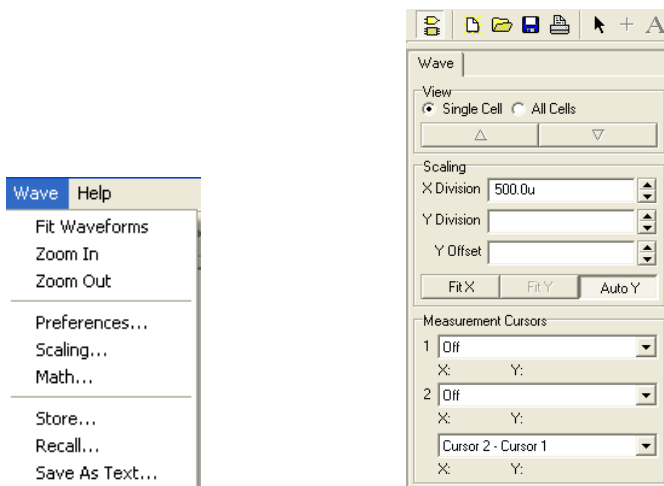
Wave Help
Fit Waveforms
Zoom In
Zoom Out
Preferences...
Scaling...
Math...
Store...
Recall...
Save As Text...

Wave
View
Single Cell All Cells
Scaling
X Division 500.0u
Y Division
Y Offset
Fit X Fit Y Auto Y
Measurement Cursors
1 Off
X: Y:
2 Off
X: Y:
Cursor 2 - Cursor 1
X: Y: